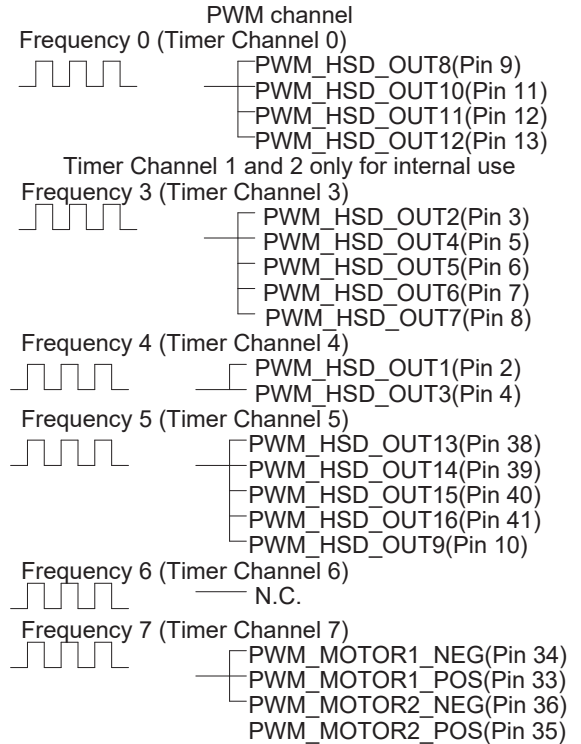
PWM channel

Frequency 0 (Timer Channel 0)

PWM_HSD_OUT8(Pin 9)
PWM_HSD_OUT10(Pin 11)
PWM_HSD_OUT11(Pin 12)
PWM_HSD_OUT12(Pin 13)

Timer Channel 1 and 2 only for internal use

Frequency 3 (Timer Channel 3)

PWM_HSD_OUT2(Pin 3)
PWM_HSD_OUT4(Pin 5)
PWM_HSD_OUT5(Pin 6)
PWM_HSD_OUT6(Pin 7)
PWM_HSD_OUT7(Pin 8)

Frequency 4 (Timer Channel 4)

PWM_HSD_OUT1(Pin 2)
PWM_HSD_OUT3(Pin 4)

Frequency 5 (Timer Channel 5)

PWM_HSD_OUT13(Pin 38)
PWM_HSD_OUT14(Pin 39)
PWM_HSD_OUT15(Pin 40)
PWM_HSD_OUT16(Pin 41)
PWM_HSD_OUT9(Pin 10)

Frequency 6 (Timer Channel 6)

N.C.

Frequency 7 (Timer Channel 7)

PWM_MOTOR1_NEG(Pin 34)
PWM_MOTOR1_POS(Pin 33)
PWM_MOTOR2_NEG(Pin 36)
PWM_MOTOR2_POS(Pin 35)